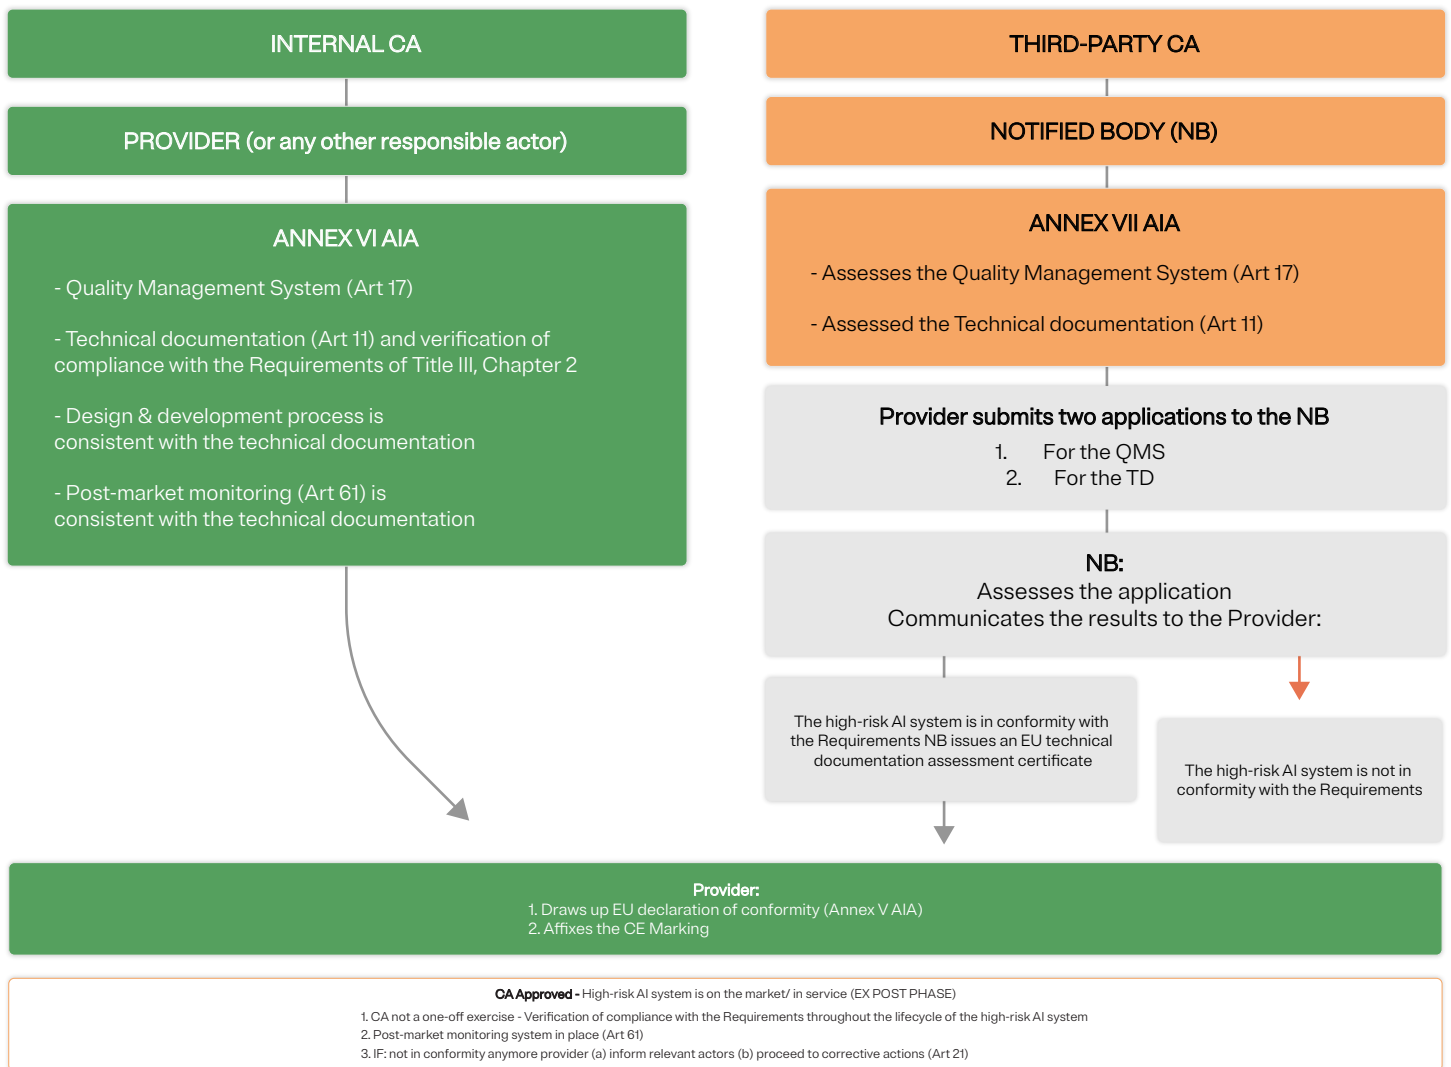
INTERNAL CA

PROVIDER (or any other responsible actor)

ANNEX VI AIA

- Quality Management System (Art 17)

- Technical documentation (Art 11) and verification of compliance with the Requirements of Title III, Chapter 2

- Design & development process is consistent with the technical documentation

- Post-market monitoring (Art 61) is consistent with the technical documentation

THIRD-PARTY CA

NOTIFIED BODY (NB)

ANNEX VII AIA

- Assesses the Quality Management System (Art 17)

- Assessed the Technical documentation (Art 11)

Provider submits two applications to the NB

1. For the QMS
2. For the TD

NB:
Assesses the application
Communicates the results to the Provider:

The high-risk AI system is in conformity with the Requirements NB issues an EU technical documentation assessment certificate

The high-risk AI system is not in conformity with the Requirements

Provider:
1. Draws up EU declaration of conformity (Annex V AIA)
2. Affixes the CE Marking

CA Approved - High-risk AI system is on the market/ in service (EX POST PHASE)

1. CA not a one-off exercise - Verification of compliance with the Requirements throughout the lifecycle of the high-risk AI system
2. Post-market monitoring system in place (Art 61)
3. IF: not in conformity anymore provider (a) inform relevant actors (b) proceed to corrective actions (Art 21)